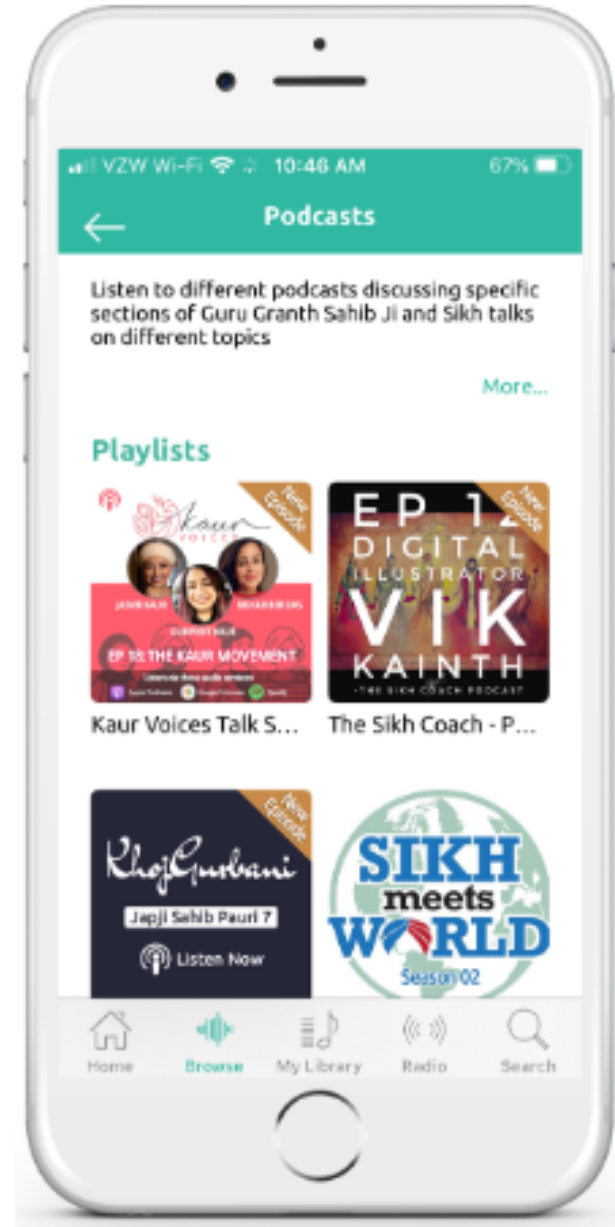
VZW Wi-Fi 10:46 AM 67%

Podcasts

Listen to different podcasts discussing specific sections of Guru Granth Sahib Ji and Sikh talks on different topics

More...

Playlists

Kaur Voices

New Episode

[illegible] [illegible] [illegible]

EP 18: THE KAUR MOVEMENT

Kaur Voices Talk S...

EP 12 DIGITAL ILLUSTRATOR VIK KAINTH

New Episode

-THE SIKH COACH PODCAST

The Sikh Coach - P...

KhojGurbani

New Episode

Japji Sahib Pauri 7

Listen Now

SIKH meets WORLD

Season 02

Home Browse My Library Radio Search